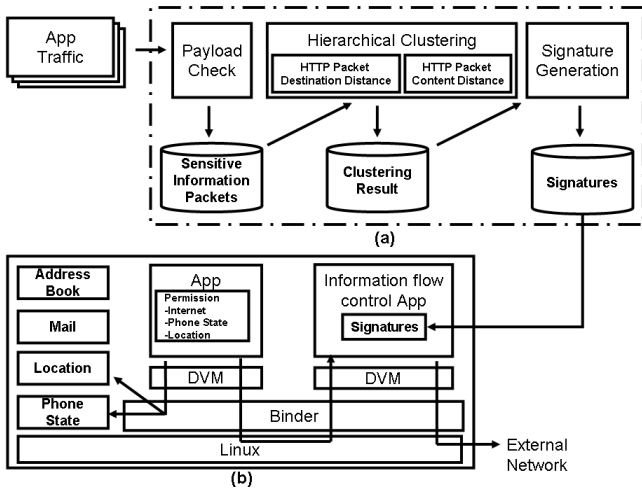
App Traffic

Payload Check

Hierarchical Clustering

HTTP Packet Destination Distance

HTTP Packet Content Distance

Signature Generation

Sensitive Information Packets

Clustering Result

Signatures

(a)

Address Book

Mail

Location

Phone State

App

Permission
-Internet
-Phone State
-Location

DVM

Information flow control App

Signatures

DVM

Binder

Linux

External Network

(b)